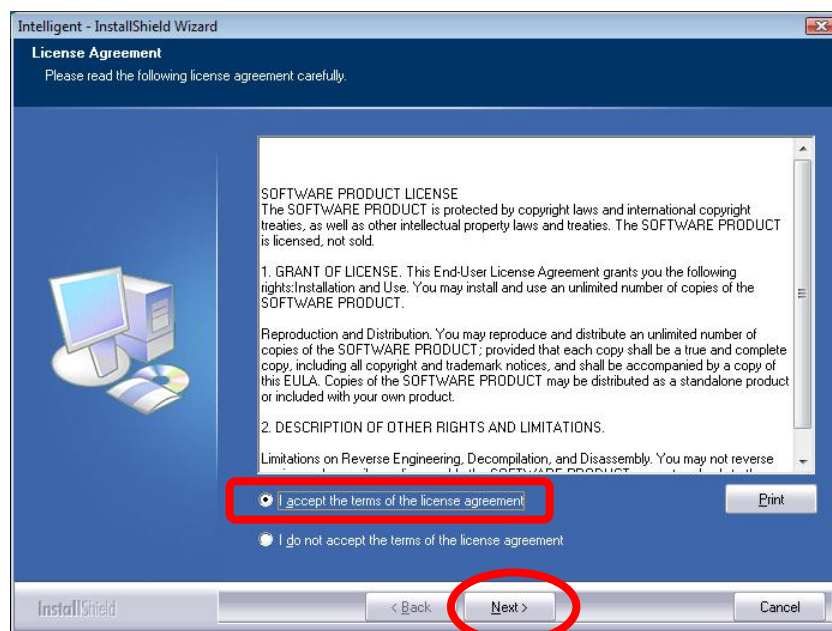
Intelligent - InstallShield Wizard

License Agreement

Please read the following license agreement carefully.

SOFTWARE PRODUCT LICENSE
The SOFTWARE PRODUCT is protected by copyright laws and international copyright treaties, as well as other intellectual property laws and treaties. The SOFTWARE PRODUCT is licensed, not sold.

1. GRANT OF LICENSE. This End-User License Agreement grants you the following rights:Installation and Use. You may install and use an unlimited number of copies of the SOFTWARE PRODUCT.

Reproduction and Distribution. You may reproduce and distribute an unlimited number of copies of the SOFTWARE PRODUCT; provided that each copy shall be a true and complete copy, including all copyright and trademark notices, and shall be accompanied by a copy of this EULA. Copies of the SOFTWARE PRODUCT may be distributed as a standalone product or included with your own product.

2. DESCRIPTION OF OTHER RIGHTS AND LIMITATIONS.

Limitations on Reverse Engineering, Decompilation, and Disassembly. You may not reverse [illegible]

I accept the terms of the license agreement

Print

I do not accept the terms of the license agreement

InstallShield

< Back

Next >

Cancel